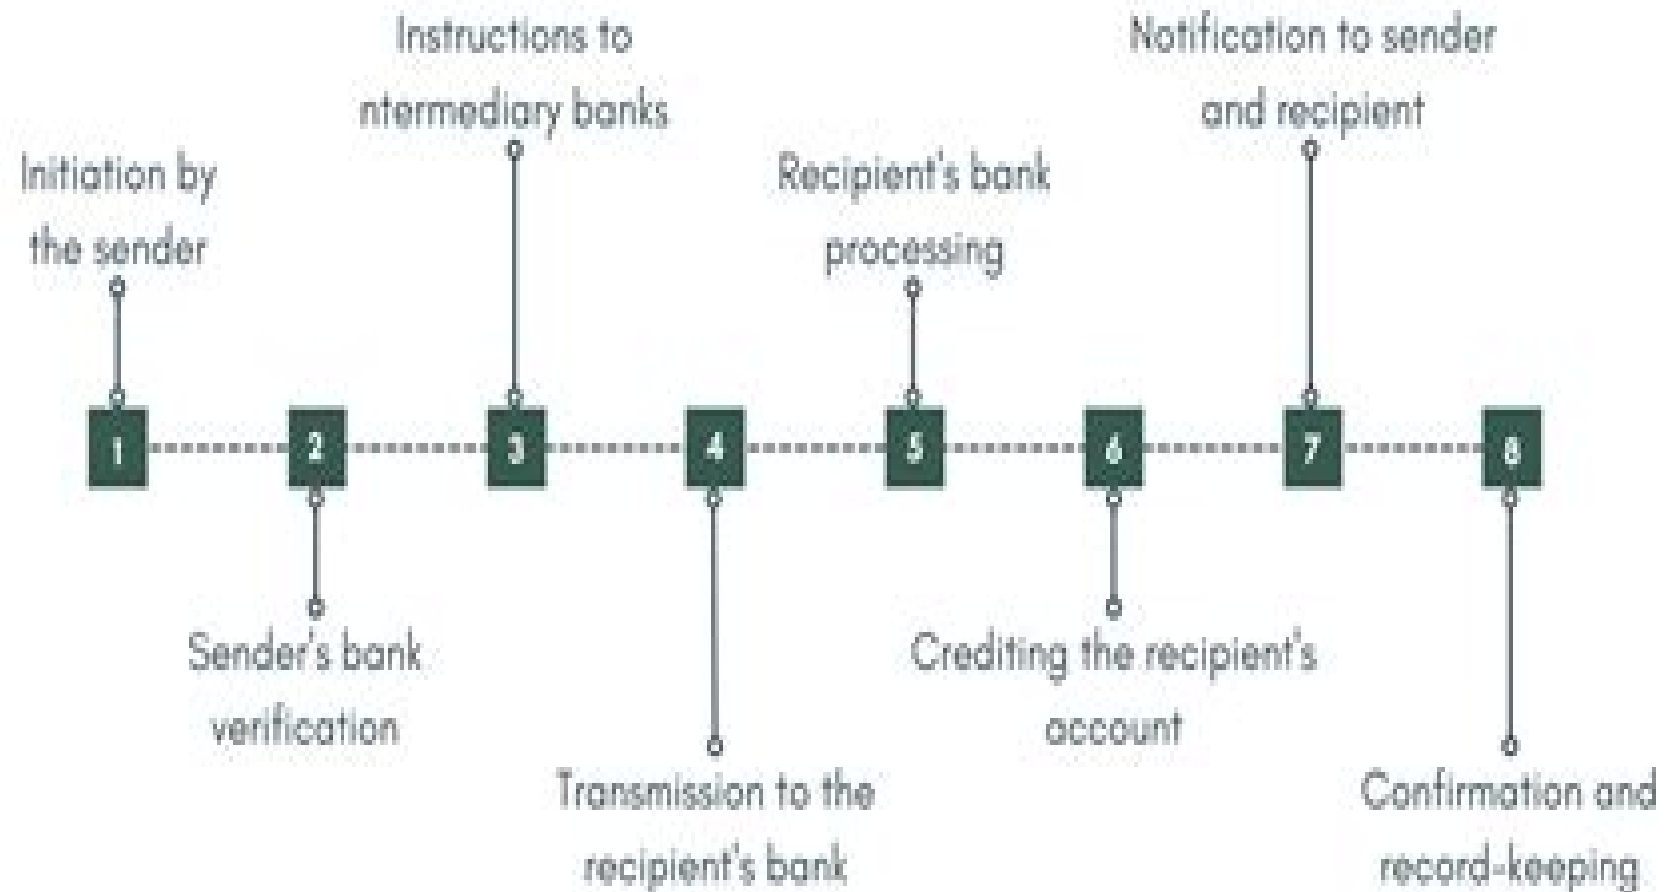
Initiation by the sender

Instructions to ntermediary banks

Recipient's bank processing

Notification to sender and recipient

1

2

3

4

5

6

7

8

Sender's bank verification

Transmission to the recipient's bank

Crediting the recipient's account

Confirmation and record-keeping